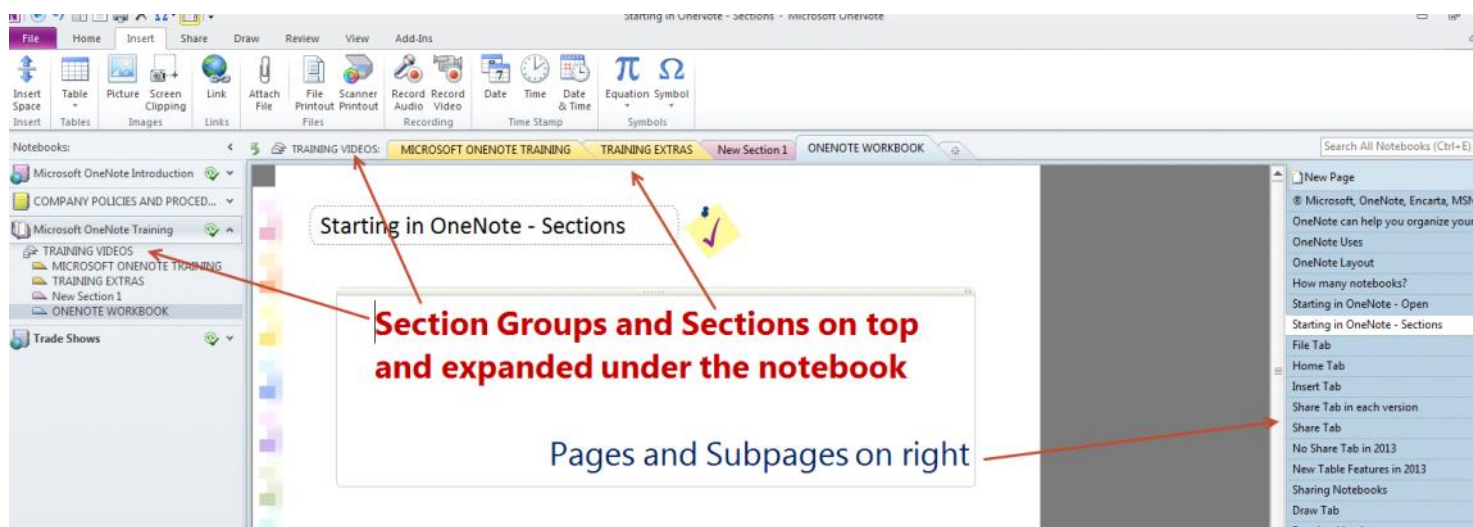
Starting in OneNote - Sections - Microsoft OneNote

File Home Insert Share Draw Review View Add-Ins

Insert Space | Table | Picture | Screen Clipping | Link | Attach File | File Printout | Scanner Printout | Record Audio | Record Video | Date | Time | Date & Time | Equation | Symbol

Insert | Tables | Images | Links | Files | Recording | Time Stamp | Symbols

Notebooks:

TRAINING VIDEOS: MICROSOFT ONENOTE TRAINING | TRAINING EXTRAS | New Section 1 | ONENOTE WORKBOOK

Search All Notebooks (Ctrl+E)

Microsoft OneNote Introduction
COMPANY POLICIES AND PROCED...
Microsoft OneNote Training
TRAINING VIDEOS
MICROSOFT ONENOTE TRAINING
TRAINING EXTRAS
New Section 1
ONENOTE WORKBOOK
Trade Shows

Starting in OneNote - Sections

Section Groups and Sections on top and expanded under the notebook

Pages and Subpages on right

New Page
® Microsoft, OneNote, Encarta, MSN
OneNote can help you organize your
OneNote Uses
OneNote Layout
How many notebooks?
Starting in OneNote - Open
Starting in OneNote - Sections
File Tab
Home Tab
Insert Tab
Share Tab in each version
Share Tab
No Share Tab in 2013
New Table Features in 2013
Sharing Notebooks
Draw Tab